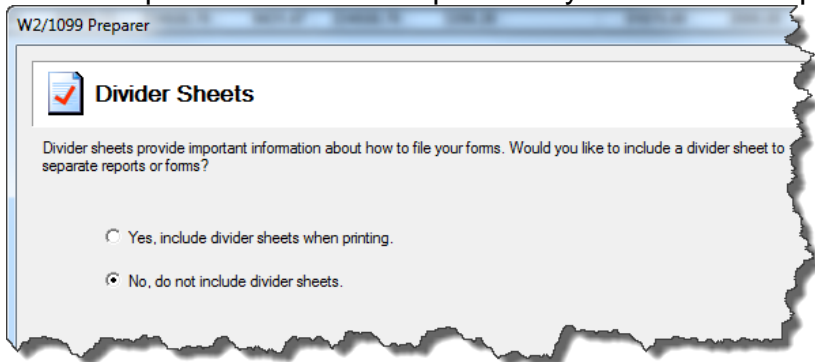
W2/1099 Preparer

Divider Sheets

Divider sheets provide important information about how to file your forms. Would you like to include a divider sheet to separate reports or forms?

Yes, include divider sheets when printing.

No, do not include divider sheets.